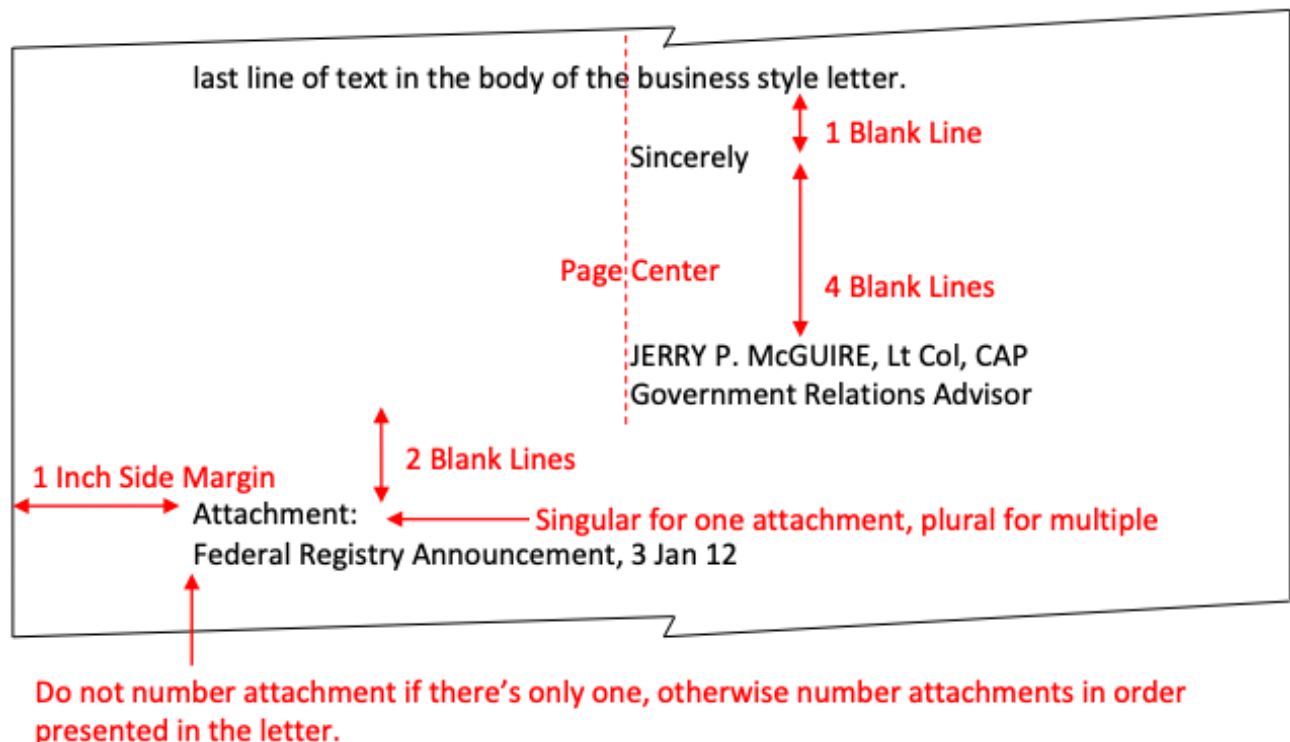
last line of text in the body of the business style letter.

1 Blank Line

Sincerely

Page Center

4 Blank Lines

JERRY P. McGUIRE, Lt Col, CAP
Government Relations Advisor

2 Blank Lines

1 Inch Side Margin

Attachment:

Singular for one attachment, plural for multiple

Federal Registry Announcement, 3 Jan 12

Do not number attachment if there's only one, otherwise number attachments in order presented in the letter.